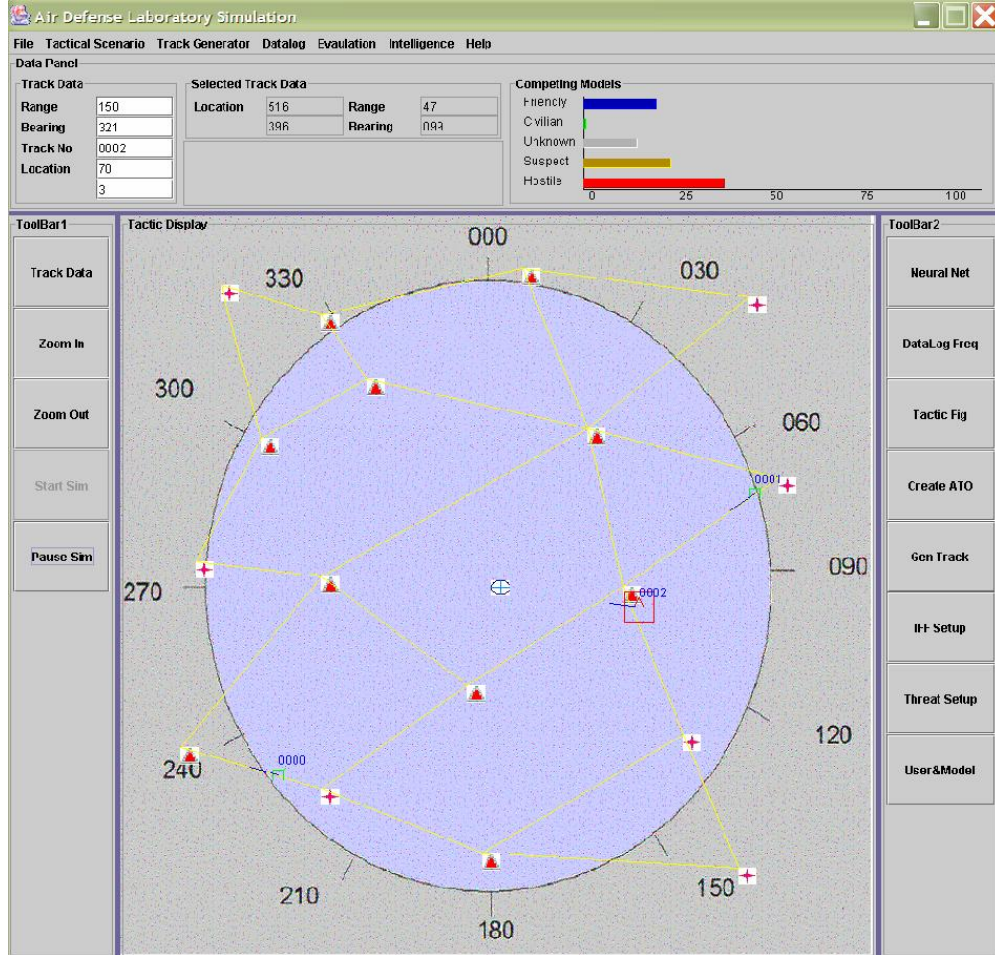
Air Defense Laboratory Simulation

File Tactical Scenario Track Generator Datalog Evaulation Intelligence Help

Data Panel

Track Data

| | |
|---|---|
| Range | 150 |
| Bearing | 321 |
| Track No | 0002 |
| Location | 70 |
| | 3 |

Selected Track Data

| | | | |
|---|---|---|---|
| Location | 516 | Range | 47 |
| | 396 | Bearing | 093 |

Competing Models

Friendly
Civilian
Unknown
Suspect
Hostile

0 25 50 75 100

ToolBar1

Track Data
Zoom In
Zoom Out
Start Sim
Pause Sim

Tactic Display

000
030
060
090
120
150
180
210
240
270
300
330

0001
0002
0000

ToolBar2

Neural Net
DataLog Freq
Tactic Fig
Create ATO
Gen Track
IFF Setup
Threat Setup
User&Model